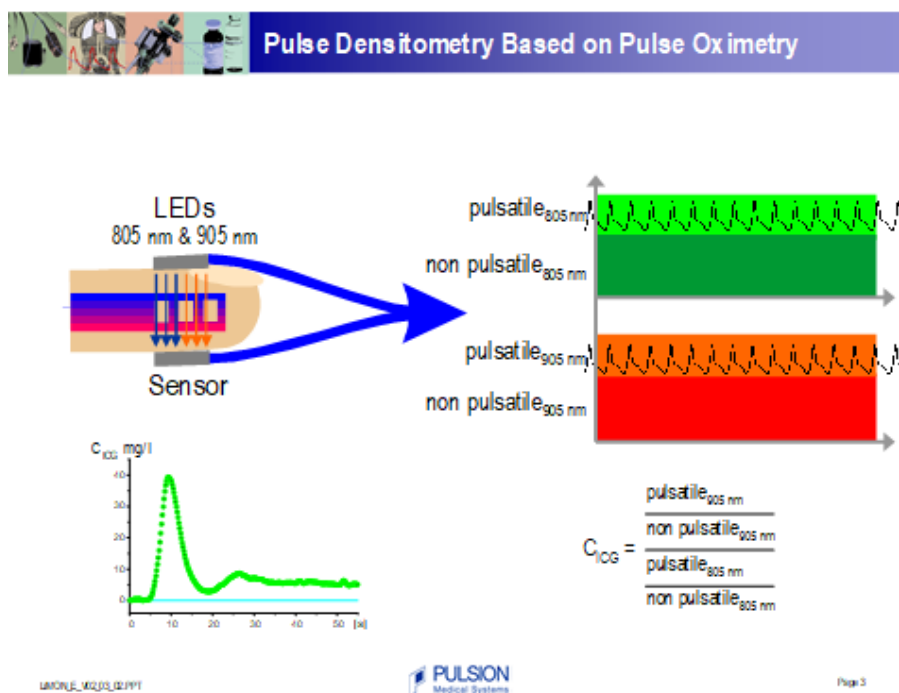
Pulse Densitometry Based on Pulse Oximetry

LEDs
805 nm & 905 nm

Sensor

pulsatile$_{805\ nm}$

non pulsatile$_{805\ nm}$

pulsatile$_{905\ nm}$

non pulsatile$_{905\ nm}$

$C_{ICG}$ mg/l

40
30
20
10
0

0 10 20 30 40 50 [s]

$C_{ICG} = \frac{\frac{pulsatile_{905\ nm}}{non\ pulsatile_{905\ nm}}}{\frac{pulsatile_{805\ nm}}{non\ pulsatile_{805\ nm}}}$

LIMON_E_V02.03_02.PPT

PULSION
Medical Systems

Page 3